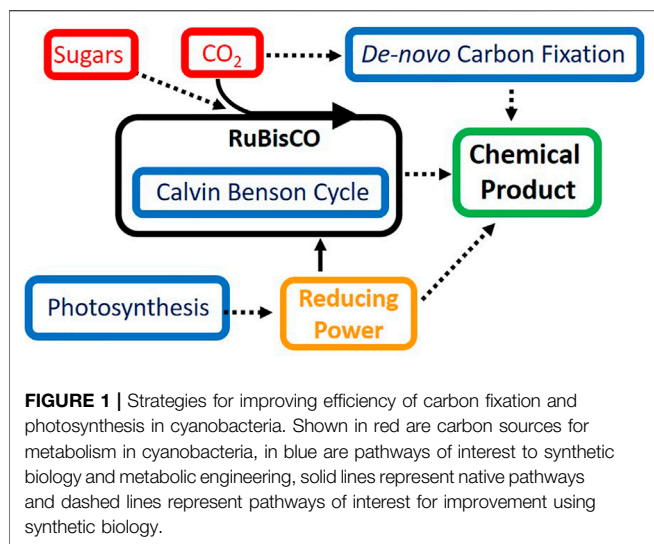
Sugars

$CO_2$

De-novo Carbon Fixation

RuBisCO

Calvin Benson Cycle

Chemical Product

Photosynthesis

Reducing Power

**FIGURE 1 |** Strategies for improving efficiency of carbon fixation and photosynthesis in cyanobacteria. Shown in red are carbon sources for metabolism in cyanobacteria, in blue are pathways of interest to synthetic biology and metabolic engineering, solid lines represent native pathways and dashed lines represent pathways of interest for improvement using synthetic biology.